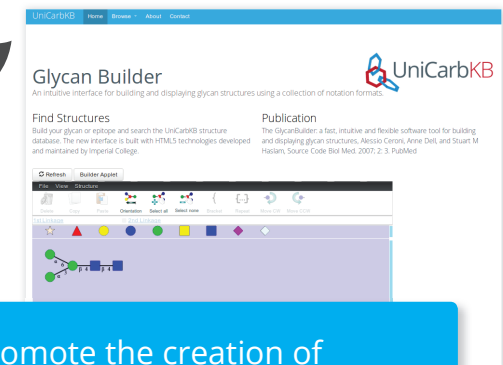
UniCarbKB Home Browse About Contact

UniCarbKB

Glycan Builder

An intuitive interface for building and displaying glycan structures using a collection of notation formats.

Find Structures

Build your glycan or epitope and search the UniCarbKB structure database. The new interface is built with HTML5 technologies developed and maintained by Imperial College.

Publication

The GlycanBuilder: a fast, intuitive and flexible software tool for building and displaying glycan structures, Alessio Ceroni, Anne Dell, and Stuart M Haslam, Source Code Biol Med. 2007; 2: 3. PubMed

Refresh Builder Applet

File View Structure

Delete Copy Paste Orientation Select all Select none Bracket Repeat Move CW Move CCW

omote the creation of